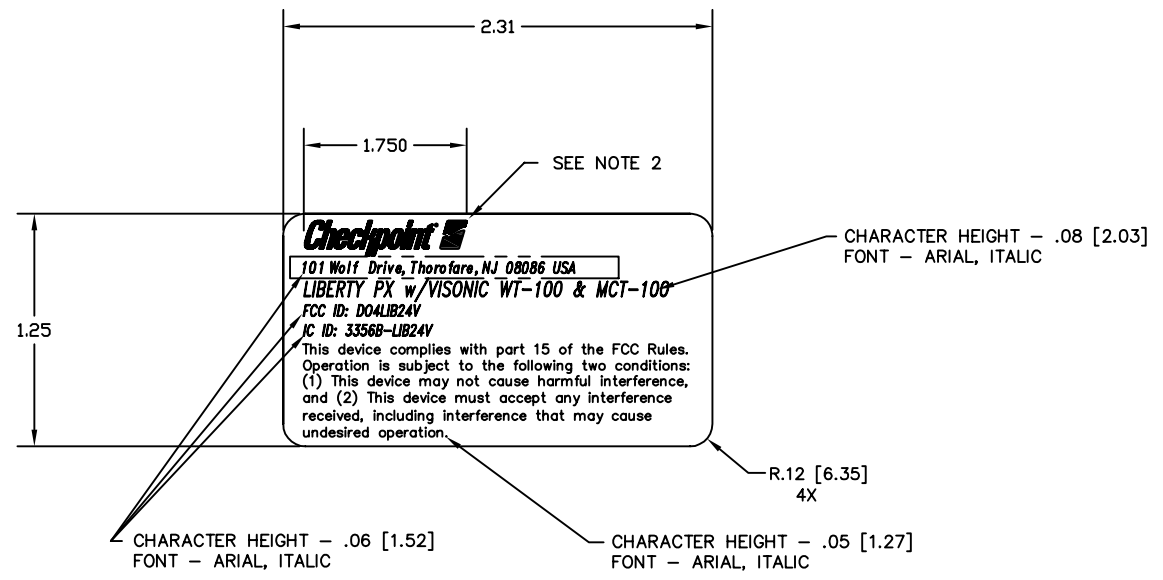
2.31

1.750

SEE NOTE 2

Checkpoint

101 Wolf Drive, Thorofare, NJ 08086 USA

LIBERTY PX w/VISONIC WT-100 & MCT-100

FCC ID: DO4LIB24V

IC ID: 3356B-LIB24V

This device complies with part 15 of the FCC Rules. Operation is subject to the following two conditions: (1) This device may not cause harmful interference, and (2) This device must accept any interference received, including interference that may cause undesired operation.

CHARACTER HEIGHT – .08 [2.03]
FONT – ARIAL, ITALIC

1.25

R.12 [6.35]
4X

CHARACTER HEIGHT – .06 [1.52]
FONT – ARIAL, ITALIC

CHARACTER HEIGHT – .05 [1.27]
FONT – ARIAL, ITALIC